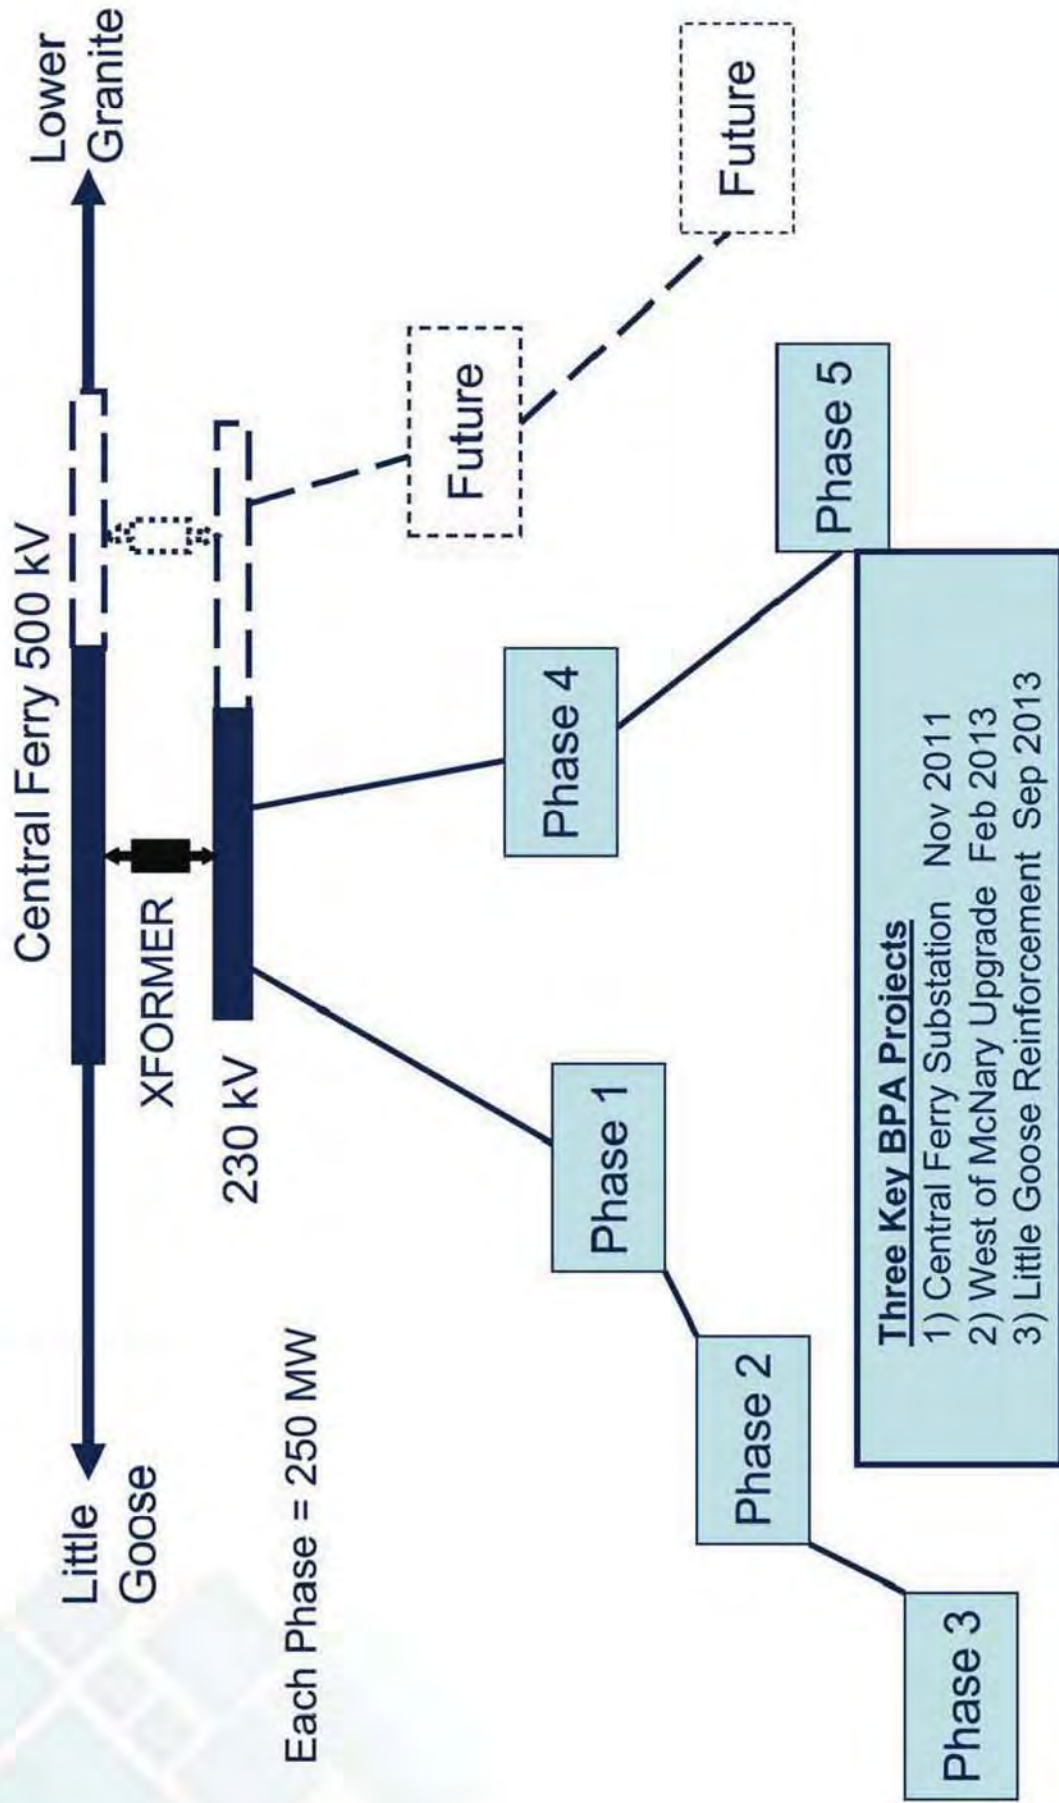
Little Goose

Central Ferry 500 kV

Lower Granite

XFORMER

230 kV

Each Phase = 250 MW

Future

Future

Phase 1

Phase 2

Phase 3

Phase 4

Phase 5

**Three Key BPA Projects**
1) Central Ferry Substation Nov 2011
2) West of McNary Upgrade Feb 2013
3) Little Goose Reinforcement Sep 2013